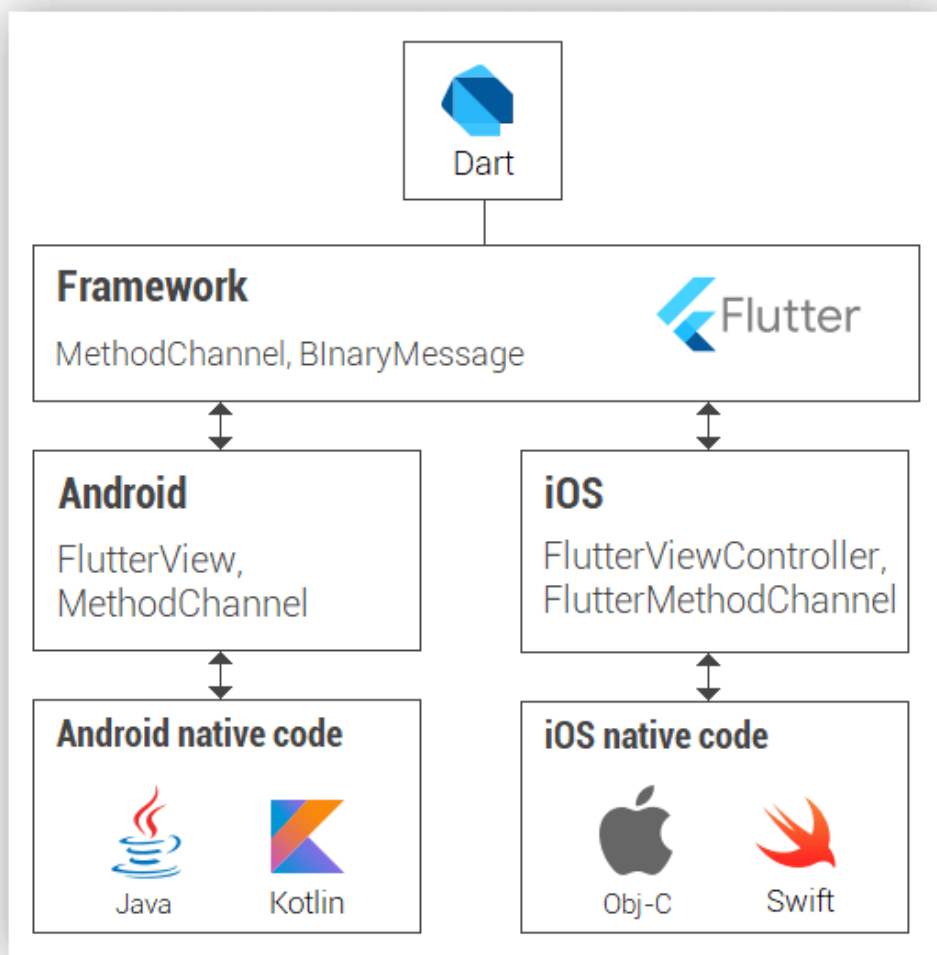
Dart

Framework

Flutter

MethodChannel, BInaryMessage

Android

FlutterView, MethodChannel

iOS

FlutterViewController, FlutterMethodChannel

Android native code

Java

Kotlin

iOS native code

Obj-C

Swift